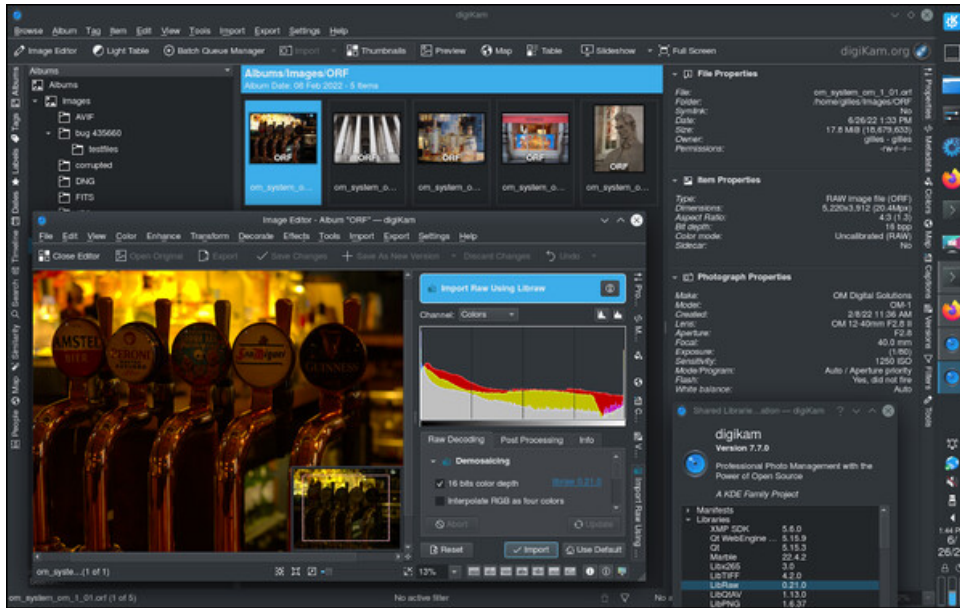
digiKam

Browse Album Tag Item Edit View Tools Import Export Settings Help

Image Editor Light Table Batch Queue Manager Import Thumbnails Preview Map Table Slideshow Full Screen digiKam.org

Albums
Albums
Images
AVIF
bug 435660
testfiles
corrupted
DNG
FITS

Albums/Images/ORF
Album Date: 08 Feb 2022 - 5 Items

ORF ORF ORF ORF ORF
om_system_o... om_system_o... om_system_o... om_system_o... om_system_o...

File Properties
File: om_system_om_1_01.orf
Folder: /home/gilles/Images/ORF
Symlink: No
Date: 6/26/22 1:33 PM
Size: 17.8 MiB (18,679,633)
Owner: gilles - gilles
Permissions: -rw-r--r--

Item Properties
Type: RAW image file (ORF)
Dimensions: 5,220x3,912 (20.4Mpx)
Aspect Ratio: 4:3 (1.3)
Bit depth: 16 bpp
Color mode: Uncalibrated (RAW)
Sidecar: No

Photograph Properties
Make: OM Digital Solutions
Model: OM-1
Created: 2/8/22 11:36 AM
Lens: OM 12-40mm F2.8 II
Aperture: F2.8
Focal: 40.0 mm
Exposure: 1/60s
Sensitivity: 1250 ISO
Mode/Program: Auto / Aperture priority
Flash: Yes, did not fire
White balance: Auto

Image Editor - Album "ORF" — digiKam
File Edit View Color Enhance Transform Decorate Effects Tools Import Export Settings Help
Close Editor Open Original Export Save Changes Save As New Version Discard Changes Undo

Import Raw Using Libraw
Channel: Colors
Raw Decoding Post Processing Info
Demosaicing
16 bits color depth libraw 0.21.0
Interpolate RGB as four colors
Abort Update
Reset Import Use Default
om_syste...(1 of 1) 13%

Shared Librarie...ation — digiKam
digikam
Version 7.7.0
Professional Photo Management with the Power of Open Source
A KDE Family Project
Manifests
Libraries
XMP SDK 5.6.0
Qt WebEngine ... 5.15.9
Qt 5.15.3
Marble 22.4.2
Libx265 3.0
LibTIFF 4.2.0
LibRaw 0.21.0
LibQIAV 1.13.0
LibPNG 1.6.37

om_system_om_1_01.orf (1 of 5) No active filter

Albums Tags Labels Dates Timeline Search Similarity Map People
Properties Metadata Colors Map Captions Versions Filters Tools
Pro... M... C... Import Raw Using...
1:44 P 6/ 26/2